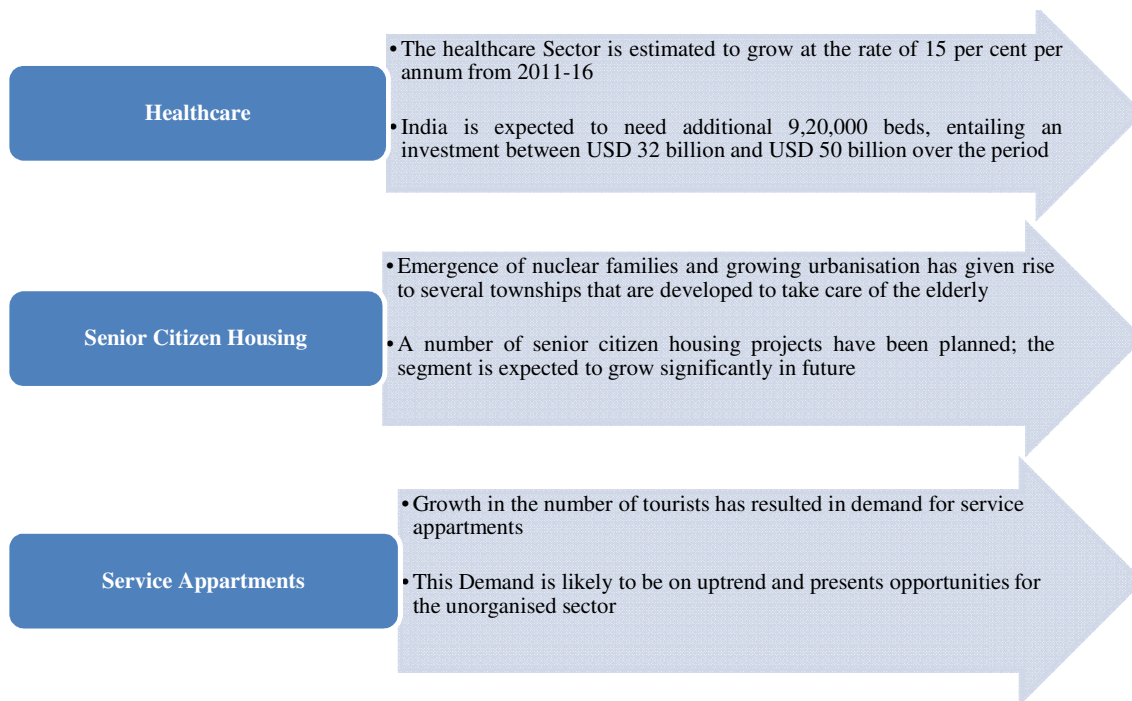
Healthcare

• The healthcare Sector is estimated to grow at the rate of 15 per cent per annum from 2011-16

• India is expected to need additional 9,20,000 beds, entailing an investment between USD 32 billion and USD 50 billion over the period

Senior Citizen Housing

• Emergence of nuclear families and growing urbanisation has given rise to several townships that are developed to take care of the elderly

• A number of senior citizen housing projects have been planned; the segment is expected to grow significantly in future

Service Appartments

• Growth in the number of tourists has resulted in demand for service appartments

• This Demand is likely to be on uptrend and presents opportunities for the unorganised sector